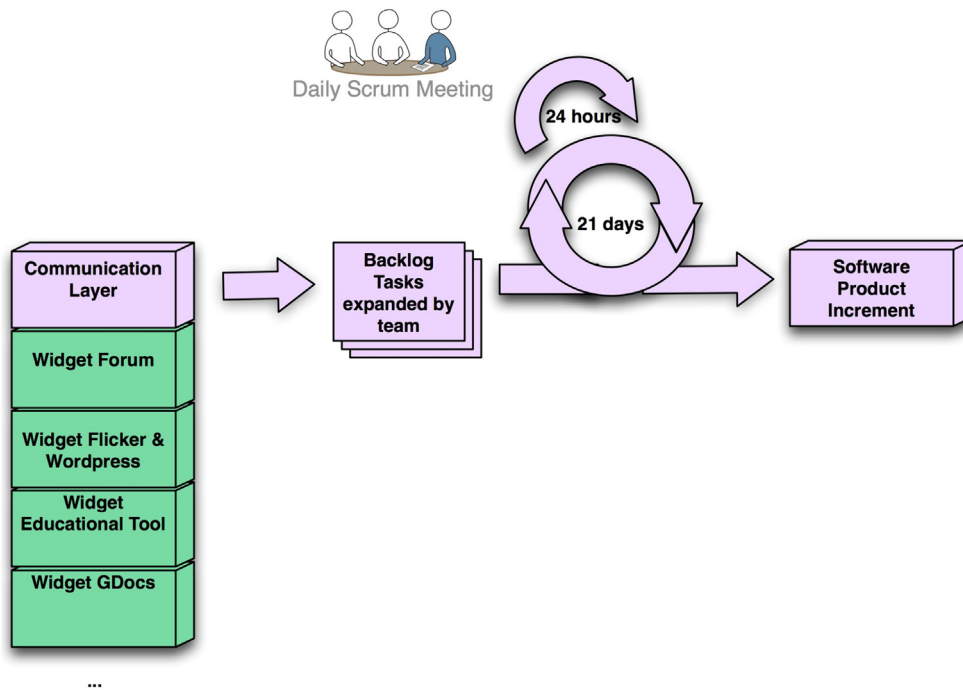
Daily Scrum Meeting

24 hours

21 days

Communication Layer

Widget Forum

Widget Flicker & Wordpress

Widget Educational Tool

Widget GDocs

...

Backlog Tasks expanded by team

Software Product Increment